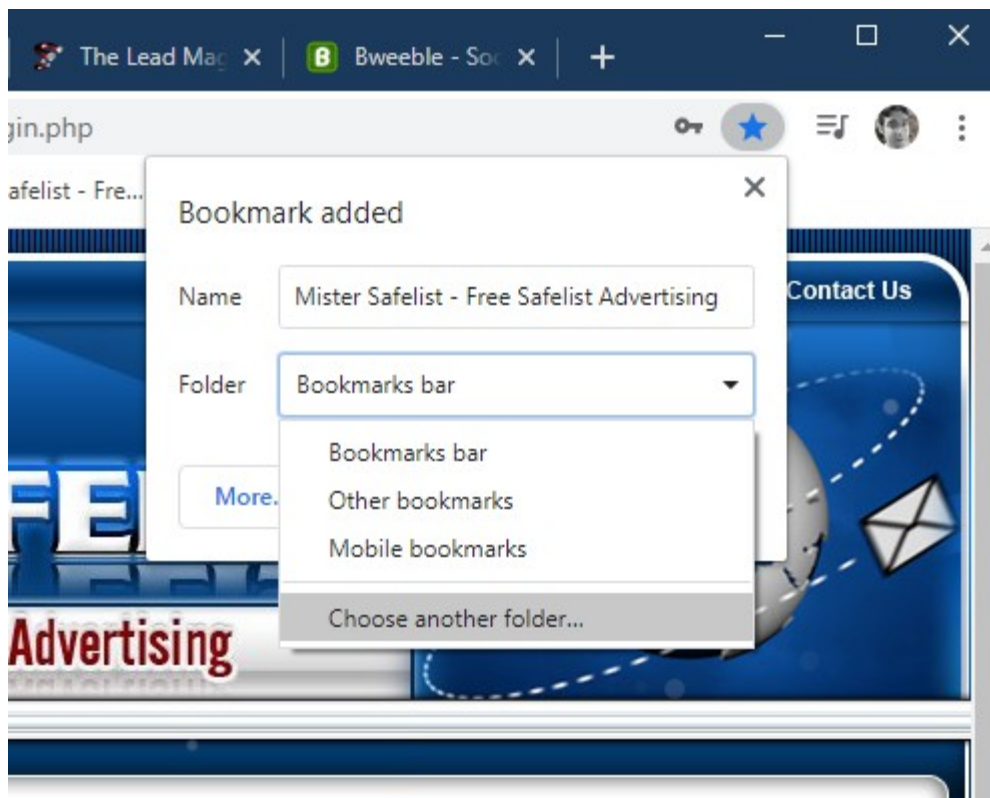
The Lead Mag ×
B Bweeble - Soc ×
+

gin.php

afelist - Fre...

Bookmark added

Name Mister Safelist - Free Safelist Advertising

Folder Bookmarks bar

Bookmarks bar
Other bookmarks
Mobile bookmarks
Choose another folder...

More.

Contact Us

FE

Advertising